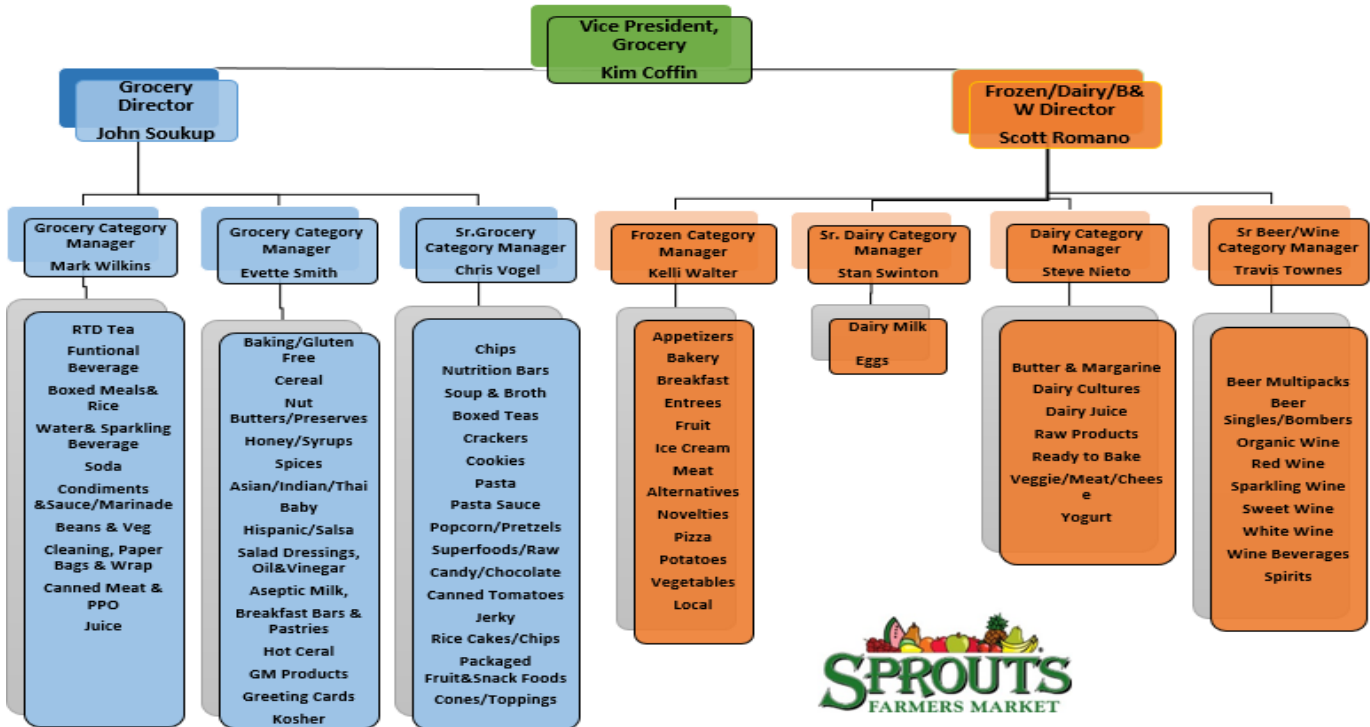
Vice President, Grocery
Kim Coffin

Grocery Director
John Soukup

Frozen/Dairy/B&W Director
Scott Romano

Grocery Category Manager
Mark Wilkins

Grocery Category Manager
Evette Smith

Sr.Grocery Category Manager
Chris Vogel

Frozen Category Manager
Kelli Walter

Sr. Dairy Category Manager
Stan Swinton

Dairy Category Manager
Steve Nieto

Sr Beer/Wine Category Manager
Travis Townes

RTD Tea
Funtional Beverage
Boxed Meals& Rice
Water& Sparkling Beverage
Soda
Condiments &Sauce/Marinade
Beans & Veg
Cleaning, Paper Bags & Wrap
Canned Meat & PPO
Juice

Baking/Gluten Free
Cereal
Nut Butters/Preserves
Honey/Syrups
Spices
Asian/Indian/Thai
Baby
Hispanic/Salsa
Salad Dressings, Oil&Vinegar
Aseptic Milk,
Breakfast Bars & Pastries
Hot Ceral
GM Products
Greeting Cards
Kosher

Chips
Nutrition Bars
Soup & Broth
Boxed Teas
Crackers
Cookies
Pasta
Pasta Sauce
Popcorn/Pretzels
Superfoods/Raw
Candy/Chocolate
Canned Tomatoes
Jerky
Rice Cakes/Chips
Packaged Fruit&Snack Foods
Cones/Toppings

Appetizers
Bakery
Breakfast
Entrees
Fruit
Ice Cream
Meat Alternatives
Novelties
Pizza
Potatoes
Vegetables
Local

Dairy Milk
Eggs

Butter & Margarine
Dairy Cultures
Dairy Juice
Raw Products
Ready to Bake
Veggie/Meat/Chees e
Yogurt

Beer Multipacks
Beer Singles/Bombers
Organic Wine
Red Wine
Sparkling Wine
Sweet Wine
White Wine
Wine Beverages
Spirits

SPROUTS
FARMERS MARKET